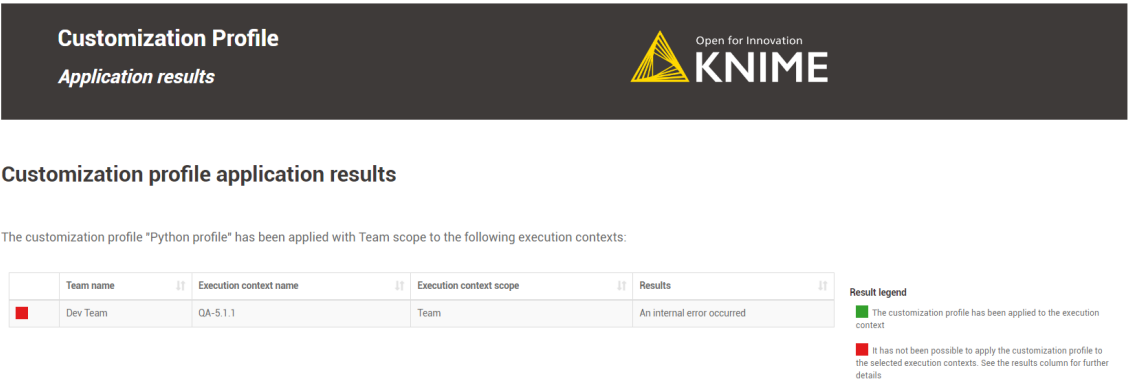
Customization Profile

Application results

Open for Innovation
KNIME

Customization profile application results

The customization profile "Python profile" has been applied with Team scope to the following execution contexts:

| | Team name | Execution context name | Execution context scope | Results |
|---|---|---|---|---|
| | Dev Team | QA-5.1.1 | Team | An internal error occurred |

Result legend

The customization profile has been applied to the execution context

It has not been possible to apply the customization profile to the selected execution contexts. See the results column for further details